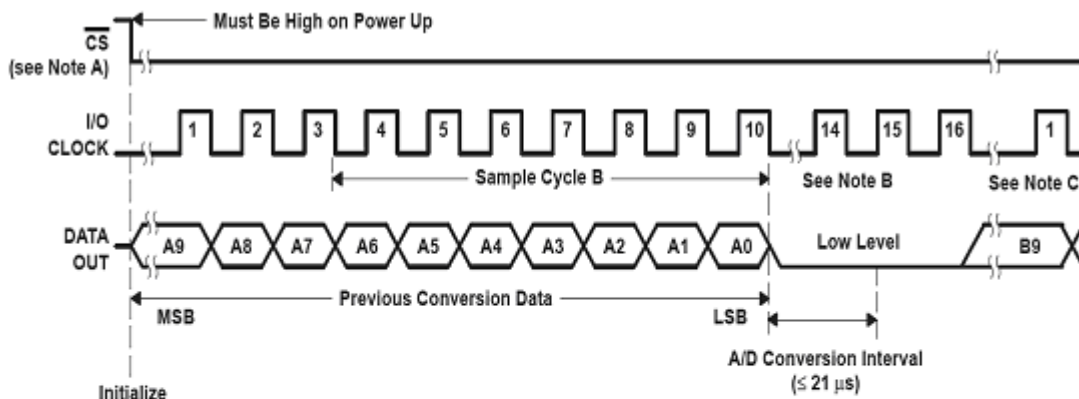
Must Be High on Power Up

$\overline{CS}$
(see Note A)

I/O
CLOCK

1 2 3 4 5 6 7 8 9 10 14 15 16 1

Sample Cycle B

See Note B

See Note C

DATA
OUT

A9 A8 A7 A6 A5 A4 A3 A2 A1 A0

Low Level

B9

Previous Conversion Data

MSB

LSB

A/D Conversion Interval
(≤ 21 µs)

Initialize